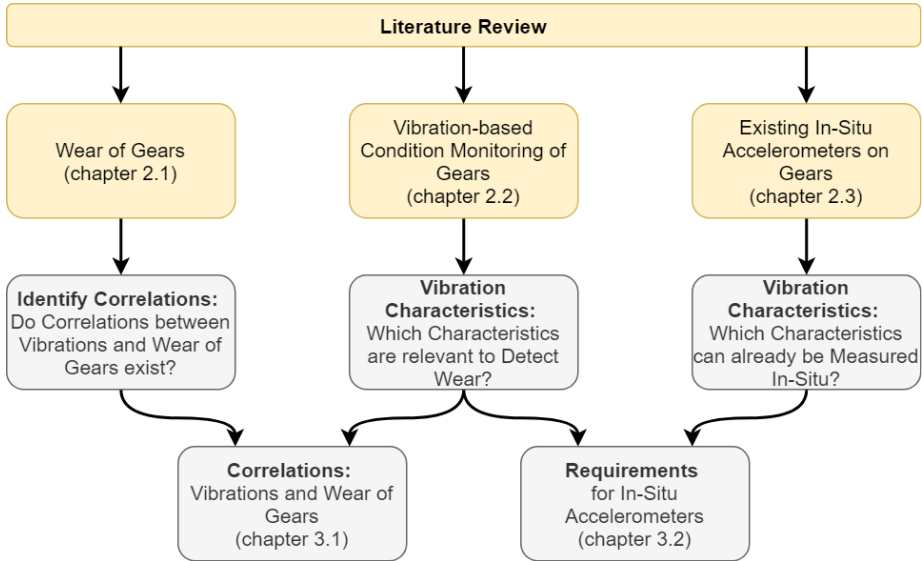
Literature Review

Wear of Gears (chapter 2.1)

Vibration-based Condition Monitoring of Gears (chapter 2.2)

Existing In-Situ Accelerometers on Gears (chapter 2.3)

Identify Correlations: Do Correlations between Vibrations and Wear of Gears exist?

Vibration Characteristics: Which Characteristics are relevant to Detect Wear?

Vibration Characteristics: Which Characteristics can already be Measured In-Situ?

Correlations: Vibrations and Wear of Gears (chapter 3.1)

Requirements for In-Situ Accelerometers (chapter 3.2)